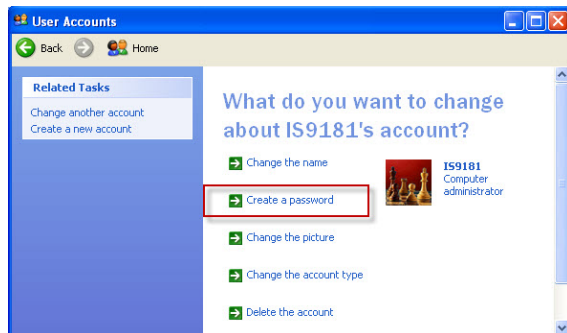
User Accounts

Back Home

Related Tasks

Change another account
Create a new account

What do you want to change about IS9181's account?

Change the name

Create a password

Change the picture

Change the account type

Delete the account

IS9181
Computer administrator